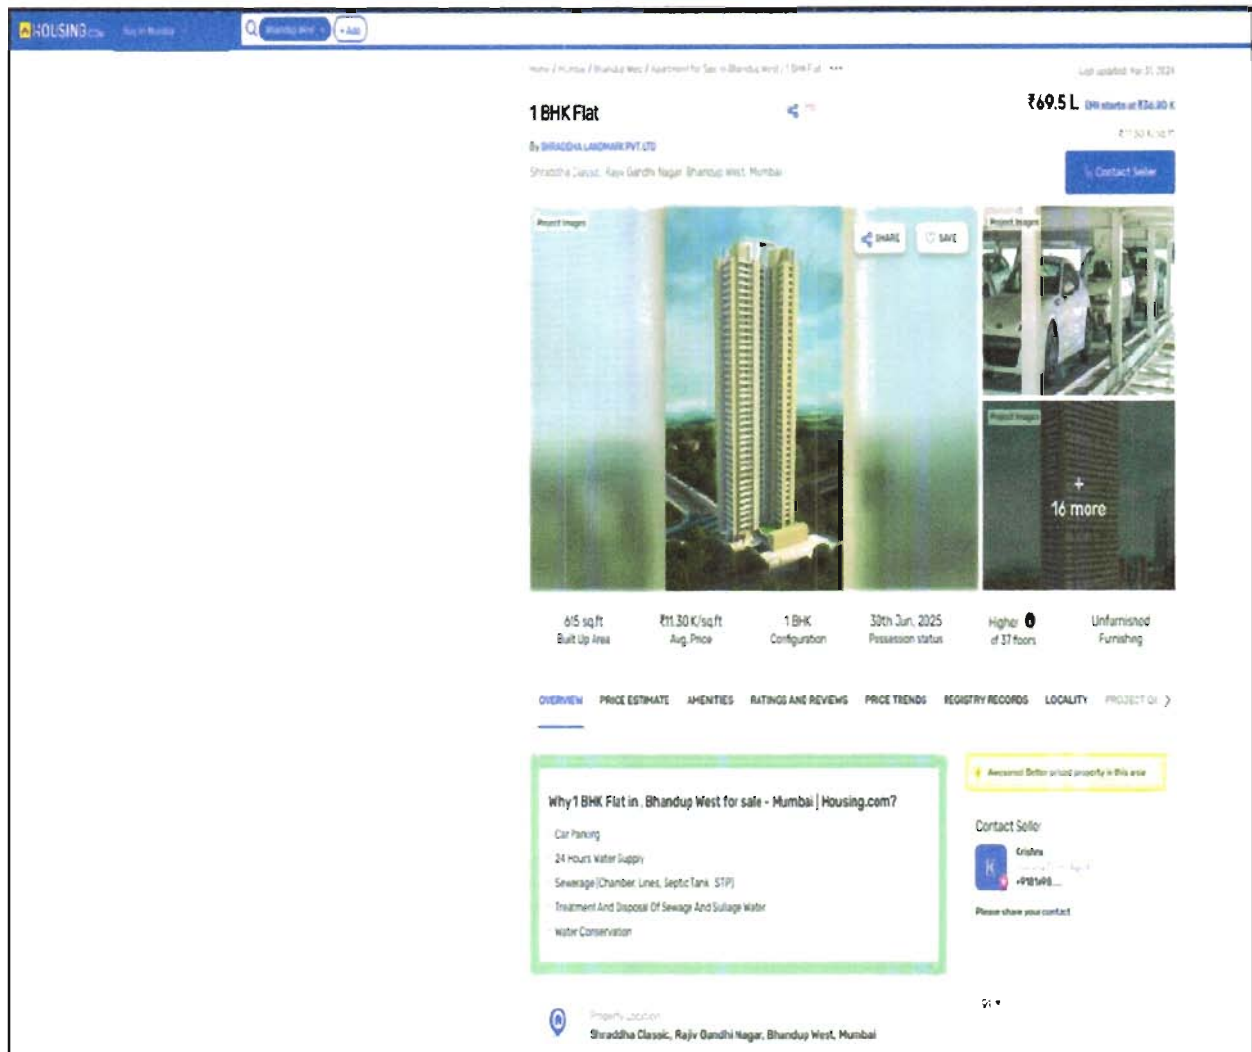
HOUSING.com

+ Add

1 BHK Flat

₹69.5 L

By SHRADDHA LANDMARK PVT LTD

Shraddha Classic, Rajiv Gandhi Nagar, Bhandup West, Mumbai

Contact Seller

Project Images

SHARE

SAVE

Project Images

Project Images

+ 16 more

615 sq.ft
Built Up Area

₹11.30 K/sq.ft
Avg. Price

1 BHK
Configuration

30th Jun, 2025
Possession status

Higher
of 37 floors

Unfurnished
Furnishing

OVERVIEW PRICE ESTIMATE AMENITIES RATINGS AND REVIEWS PRICE TRENDS REGISTRY RECORDS LOCALITY PROJECT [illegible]

Why 1 BHK Flat in Bhandup West for sale - Mumbai | Housing.com?

Car Parking

24 Hours Water Supply

Sewerage (Chamber Lines, Septic Tank STP)

Treatment And Disposal Of Sewage And Sullage Water

Water Conservation

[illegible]

Contact Seller

Krishna

+9181498...

Please share your contact

Property Location

Shraddha Classic, Rajiv Gandhi Nagar, Bhandup West, Mumbai